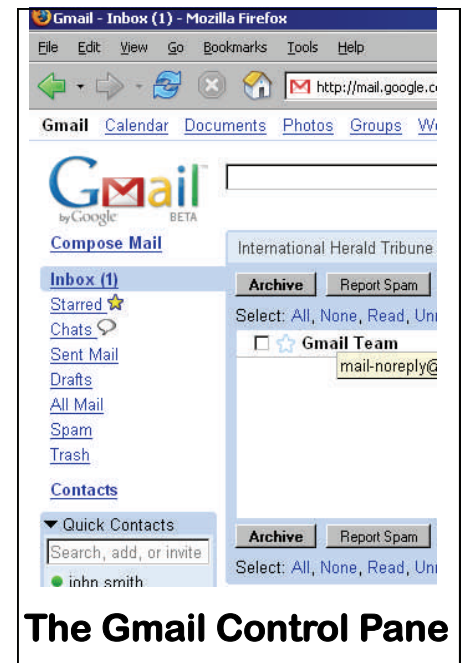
Gmail - Inbox (1) - Mozilla Firefox

File Edit View Go Bookmarks Tools Help

http://mail.google.c

Gmail Calendar Documents Photos Groups We

Gmail by Google BETA

Compose Mail

International Herald Tribune

Inbox (1)
Starred
Chats
Sent Mail
Drafts
All Mail
Spam
Trash

Archive Report Spam

Select: All, None, Read, Unr

Gmail Team

mail-noreply@

Contacts

Quick Contacts

Search, add, or invite

john smith

Archive Report Spam

Select: All, None, Read, Unr

The Gmail Control Pane